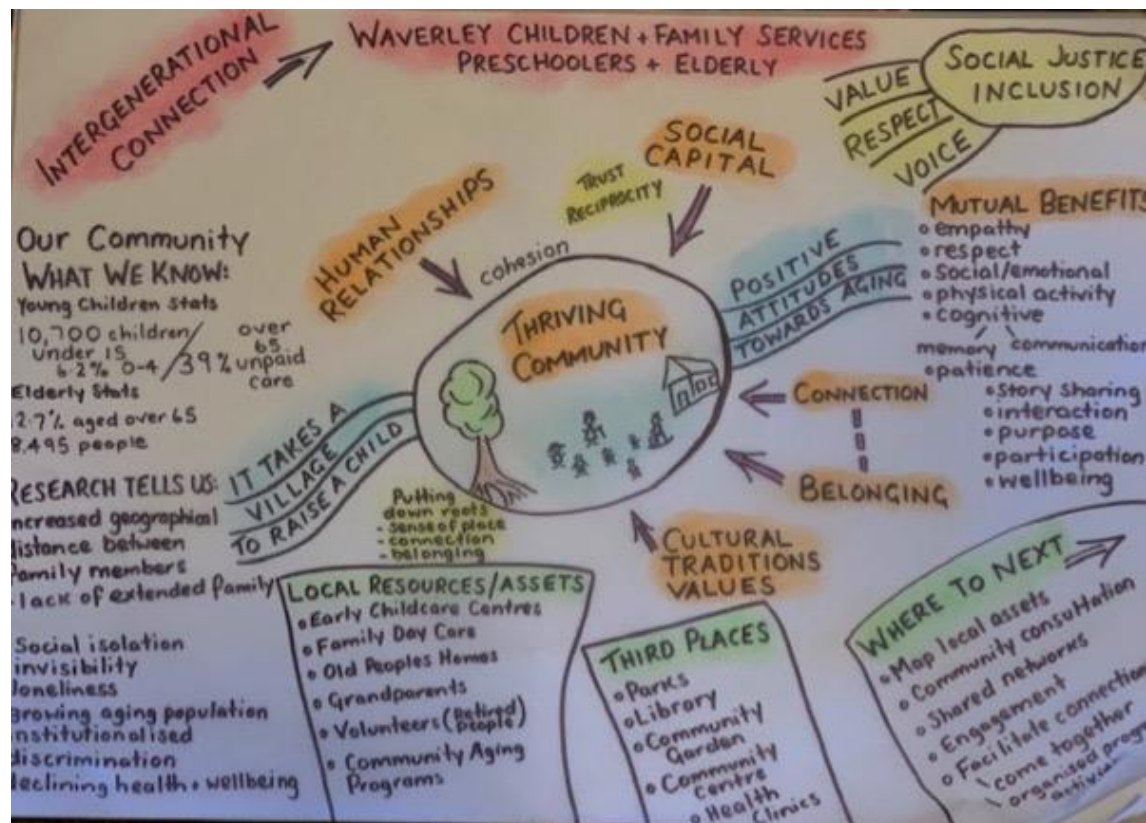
INTERGENERATIONAL CONNECTION

WAVERLEY CHILDREN + FAMILY SERVICES
PRESCHOOLERS + ELDERLY

SOCIAL JUSTICE INCLUSION
VALUE
RESPECT
VOICE

SOCIAL CAPITAL
TRUST
RECIPROCITY

HUMAN RELATIONSHIPS

cohesion

OUR COMMUNITY
WHAT WE KNOW:
Young Children Stats
10,700 children/under 15
6.2% 0-4
over 65
39% unpaid care
Elderly Stats
12.7% aged over 65
8,495 people

THRIVING COMMUNITY

POSITIVE ATTITUDES TOWARDS AGING

MUTUAL BENEFITS
• empathy
• respect
• Social/emotional
• physical activity
• cognitive
memory communication
• patience
• story sharing
• interaction
• purpose
• participation
• wellbeing

CONNECTION

BELONGING

IT TAKES A VILLAGE TO RAISE A CHILD

RESEARCH TELLS US:
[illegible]ncreased geographical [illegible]istance between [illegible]amily members
• lack of extended family

Social isolation
invisibility
loneliness
Growing aging population
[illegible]nstitutionalised
discrimination
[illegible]eclining health + wellbeing

Putting down roots
- sense of place
- connection
- belonging

CULTURAL TRADITIONS VALUES

LOCAL RESOURCES/ASSETS
• Early Childcare Centres
• Family Day Care
• Old Peoples Homes
• Grandparents
• Volunteers (Retired people)
• Community Aging Programs

THIRD PLACES
• Parks
• Library
• Community Garden
• Community Centre
• Health Clinics

WHERE TO NEXT
• Map local assets
• Community consultation
• Shared networks
• Engagement
• Facilitate connection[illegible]
\ come together
\ organised prog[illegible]
activi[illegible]